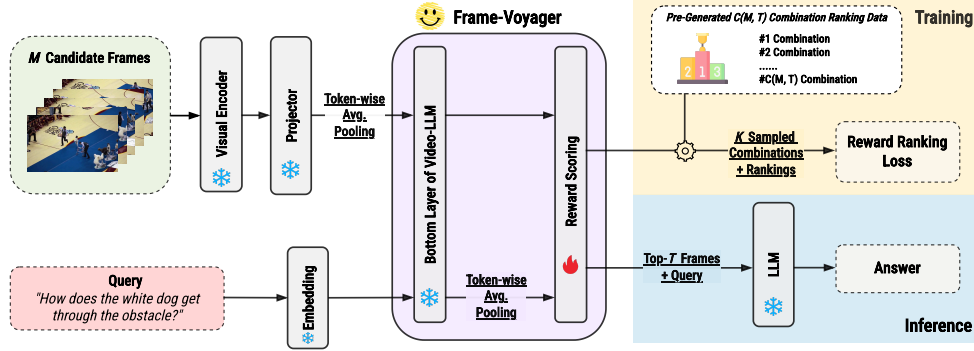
Frame-Voyager

Training

Pre-Generated C(M, T) Combination Ranking Data

#1 Combination
#2 Combination
......
#C(M, T) Combination

2 1 3

M Candidate Frames

Visual Encoder

Projector

Token-wise Avg. Pooling

Bottom Layer of Video-LLM

Reward Scoring

K Sampled Combinations + Rankings

Reward Ranking Loss

Query
"How does the white dog get through the obstacle?"

Embedding

Token-wise Avg. Pooling

Top-T Frames + Query

LLM

Answer

Inference